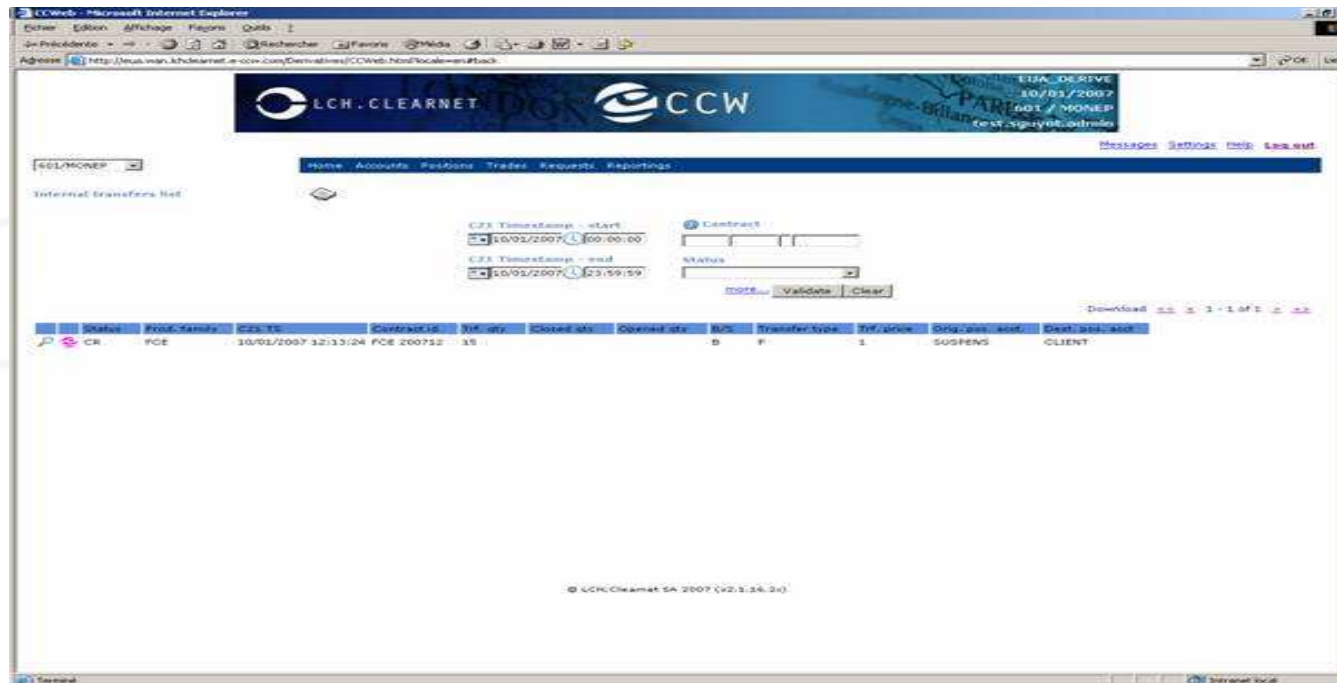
CCWeb - Microsoft Internet Explorer

Fichier Edition Affichage Favoris Outils ?

Précédente Rechercher Favoris Média

Adresse http://euis.wan.lchclearnet.e-ccw.com/Derivatives/CCWeb.html?locale=en#back

OK

LCH.CLEARNET CCW

EUA_DERIVE
10/01/2007
601 / MONEP
test.sguyot.admin

Messages Settings Help Log out

601/MONEP

Home Accounts Positions Trades Requests Reportings

Internal transfers list

C21 Timestamp - start
10/01/2007 00:00:00

Contract

C21 Timestamp - end
10/01/2007 23:59:59

Status

more... Validate Clear

Download << < 1 - 1 of 1 > >>

| | Status | Prod. family | C21 TS | Contract id. | Trf. qty | Closed qty | Opened qty | B/S | Transfer type | Trf. price | Orig. pos. acct. | Dest. pos. acct |
|---|---|---|---|---|---|---|---|---|---|---|---|---|
| | CR | FCE | 10/01/2007 12:13:24 | FCE 200712 | 15 | | | B | F | 1 | SUSPENS | CLIENT |

© LCH.Clearnet SA 2007 (v2.1.16.2c)

Terminé

Intranet local